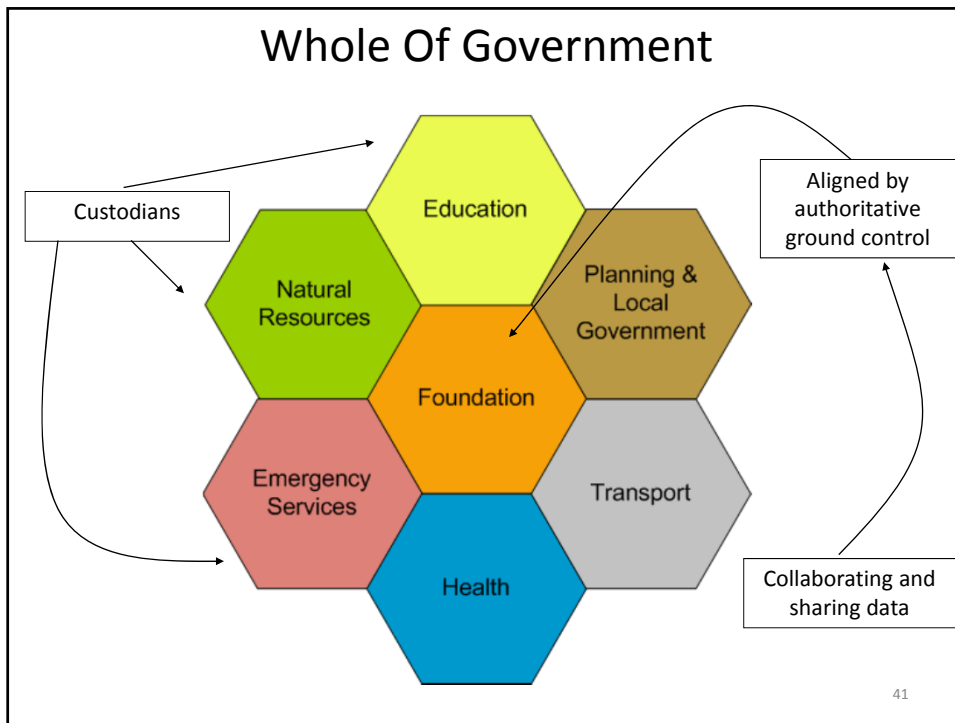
Whole Of Government

Custodians

Education

Natural Resources

Planning & Local Government

Foundation

Emergency Services

Transport

Health

Aligned by authoritative ground control

Collaborating and sharing data

41